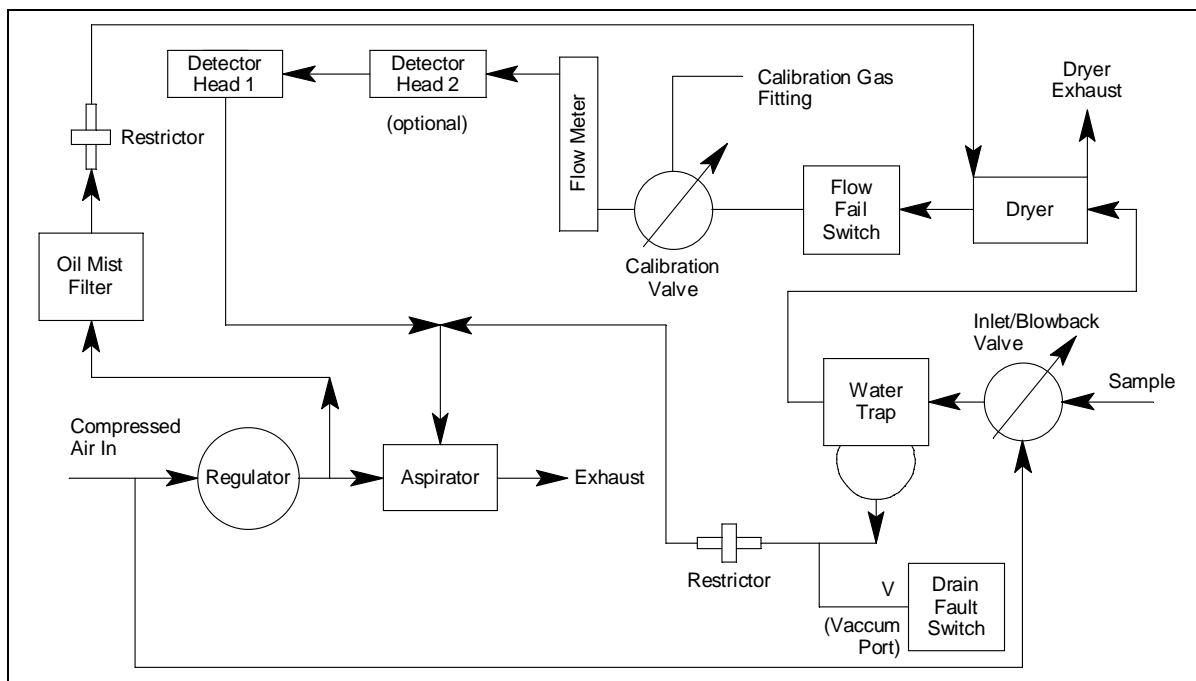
Detector Head 1

Detector Head 2

(optional)

Flow Meter

Calibration Gas Fitting

Dryer Exhaust

Restrictor

Flow Fail Switch

Dryer

Oil Mist Filter

Calibration Valve

Inlet/Blowback Valve

Water Trap

Sample

Compressed Air In

Regulator

Aspirator

Exhaust

Restrictor

V

(Vaccum Port)

Drain Fault Switch